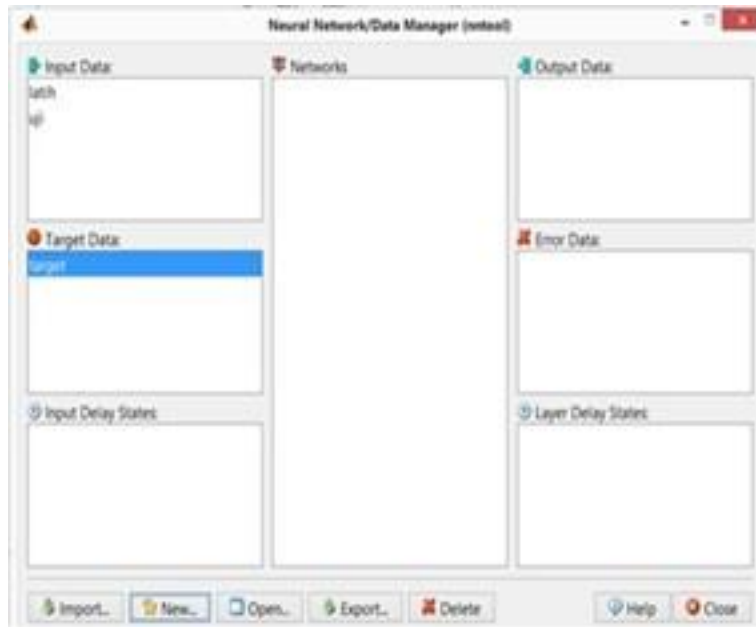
Neural Network/Data Manager (nntool)

Input Data:
latih
uji

Networks

Output Data:

Target Data:
target

Error Data:

Input Delay States:

Layer Delay States:

Import... New... Open... Export... Delete Help Close